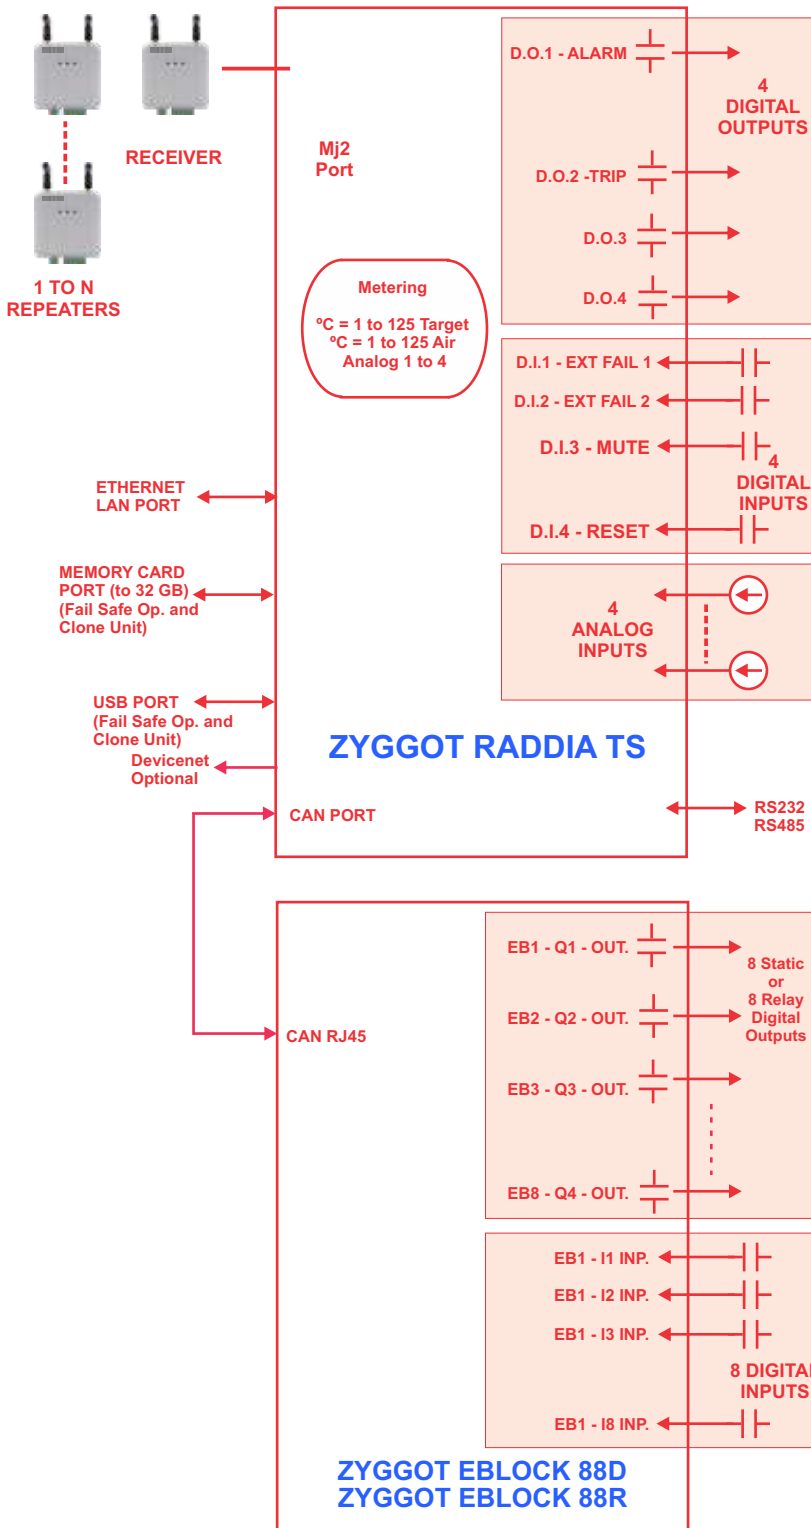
RECEIVER

1 TO N
REPEATERS

Mj2
Port

Metering

ºC = 1 to 125 Target
ºC = 1 to 125 Air
Analog 1 to 4

D.O.1 - ALARM

4
DIGITAL
OUTPUTS

D.O.2 -TRIP

D.O.3

D.O.4

D.I.1 - EXT FAIL 1

D.I.2 - EXT FAIL 2

D.I.3 - MUTE

4
DIGITAL
INPUTS

D.I.4 - RESET

4
ANALOG
INPUTS

ETHERNET
LAN PORT

MEMORY CARD
PORT (to 32 GB)
(Fail Safe Op. and
Clone Unit)

USB PORT
(Fail Safe Op. and
Clone Unit)

Devicenet
Optional

ZYGGOT RADDIA TS

CAN PORT

RS232
RS485

EB1 - Q1 - OUT.

8 Static
or
8 Relay
Digital
Outputs

EB2 - Q2 - OUT.

CAN RJ45

EB3 - Q3 - OUT.

EB8 - Q4 - OUT.

EB1 - I1 INP.

EB1 - I2 INP.

EB1 - I3 INP.

8 DIGITAL
INPUTS

EB1 - I8 INP.

ZYGGOT EBLOCK 88D
ZYGGOT EBLOCK 88R